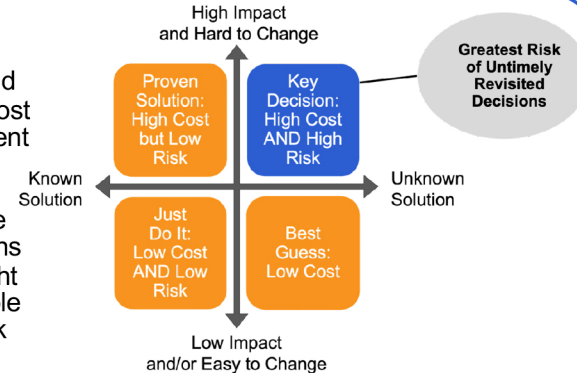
d
ost
ent

e
ns
nt
le
k

High Impact and Hard to Change

Proven Solution: High Cost but Low Risk

Key Decision: High Cost AND High Risk

Greatest Risk of Untimely Revisited Decisions

Known Solution

Unknown Solution

Just Do It: Low Cost AND Low Risk

Best Guess: Low Cost

Low Impact and/or Easy to Change